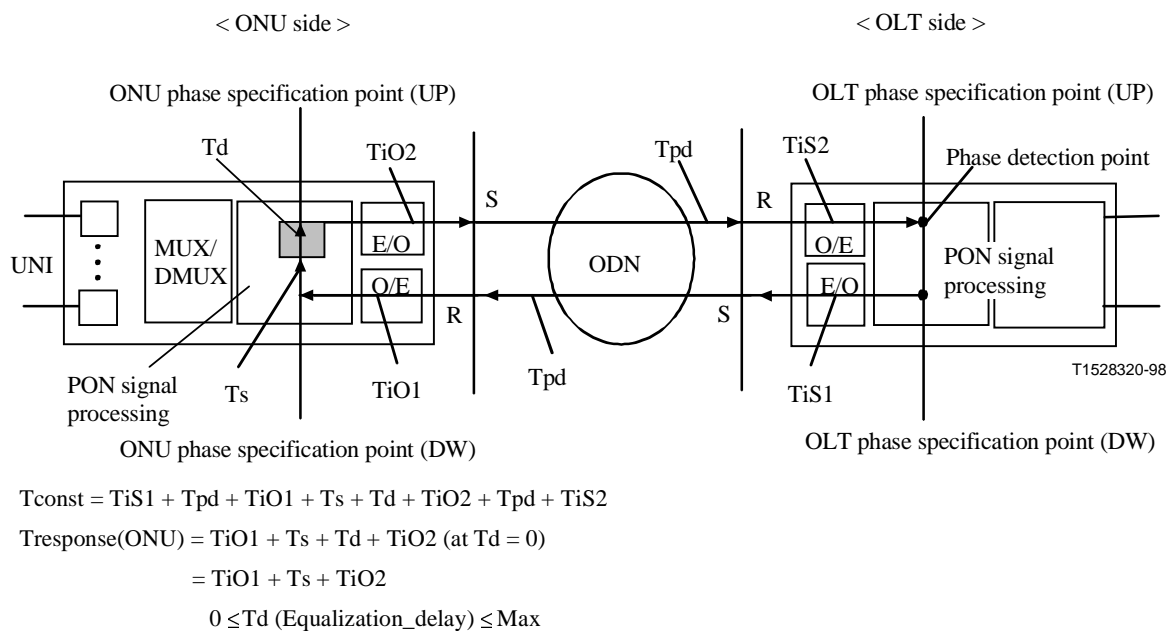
< ONU side >

< OLT side >

ONU phase specification point (UP)

OLT phase specification point (UP)

Td

TiO2

Tpd

TiS2

Phase detection point

S

R

MUX/ DMUX

E/O

O/E

UNI

ODN

PON signal processing

O/E

E/O

R

S

PON signal processing

Ts

TiO1

Tpd

TiS1

T1528320-98

ONU phase specification point (DW)

OLT phase specification point (DW)

Tconst = TiS1 + Tpd + TiO1 + Ts + Td + TiO2 + Tpd + TiS2

Tresponse(ONU) = TiO1 + Ts + Td + TiO2 (at Td = 0)

= TiO1 + Ts + TiO2

$0 \leq$ Td (Equalization_delay) $\leq$ Max